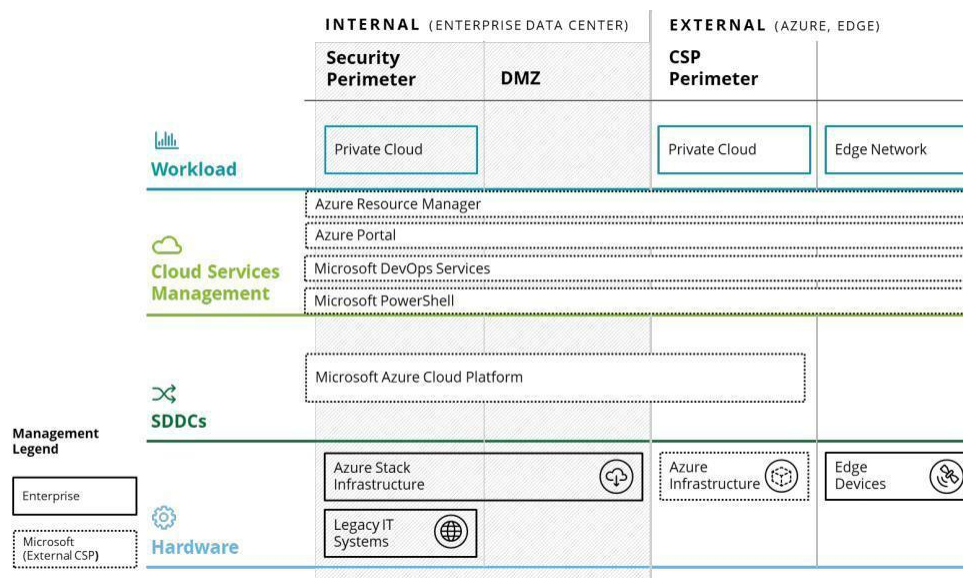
INTERNAL (ENTERPRISE DATA CENTER)

EXTERNAL (AZURE, EDGE)

Security Perimeter

DMZ

CSP Perimeter

Workload

Private Cloud

Private Cloud

Edge Network

Cloud Services Management

Azure Resource Manager

Azure Portal

Microsoft DevOps Services

Microsoft PowerShell

SDDCs

Microsoft Azure Cloud Platform

Management Legend

Enterprise

Microsoft (External CSP)

Hardware

Azure Stack Infrastructure

Legacy IT Systems

Azure Infrastructure

Edge Devices